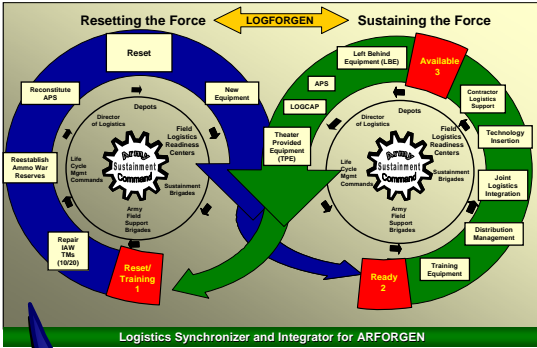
Resetting the Force

LOGFORGEN

Sustaining the Force

Reset

Reconstitute APS

New Equipment

Depots

Director of Logistics

Field Logistics Readiness Centers

Life Cycle Mgmt Commands

Army Sustainment Command

Sustainment Brigades

Army Field Support Brigades

Reestablish Ammo War Reserves

Repair IAW TMs (10/20)

Reset/ Training 1

Left Behind Equipment (LBE)

Available 3

APS

LOGCAP

Contractor Logistics Support

Theater Provided Equipment (TPE)

Depots

Director of Logistics

Field Logistics Readiness Centers

Technology Insertion

Life Cycle Mgmt Commands

Army Sustainment Command

Sustainment Brigades

Joint Logistics Integration

Army Field Support Brigades

Distribution Management

Training Equipment

Ready 2

Logistics Synchronizer and Integrator for ARFORGEN